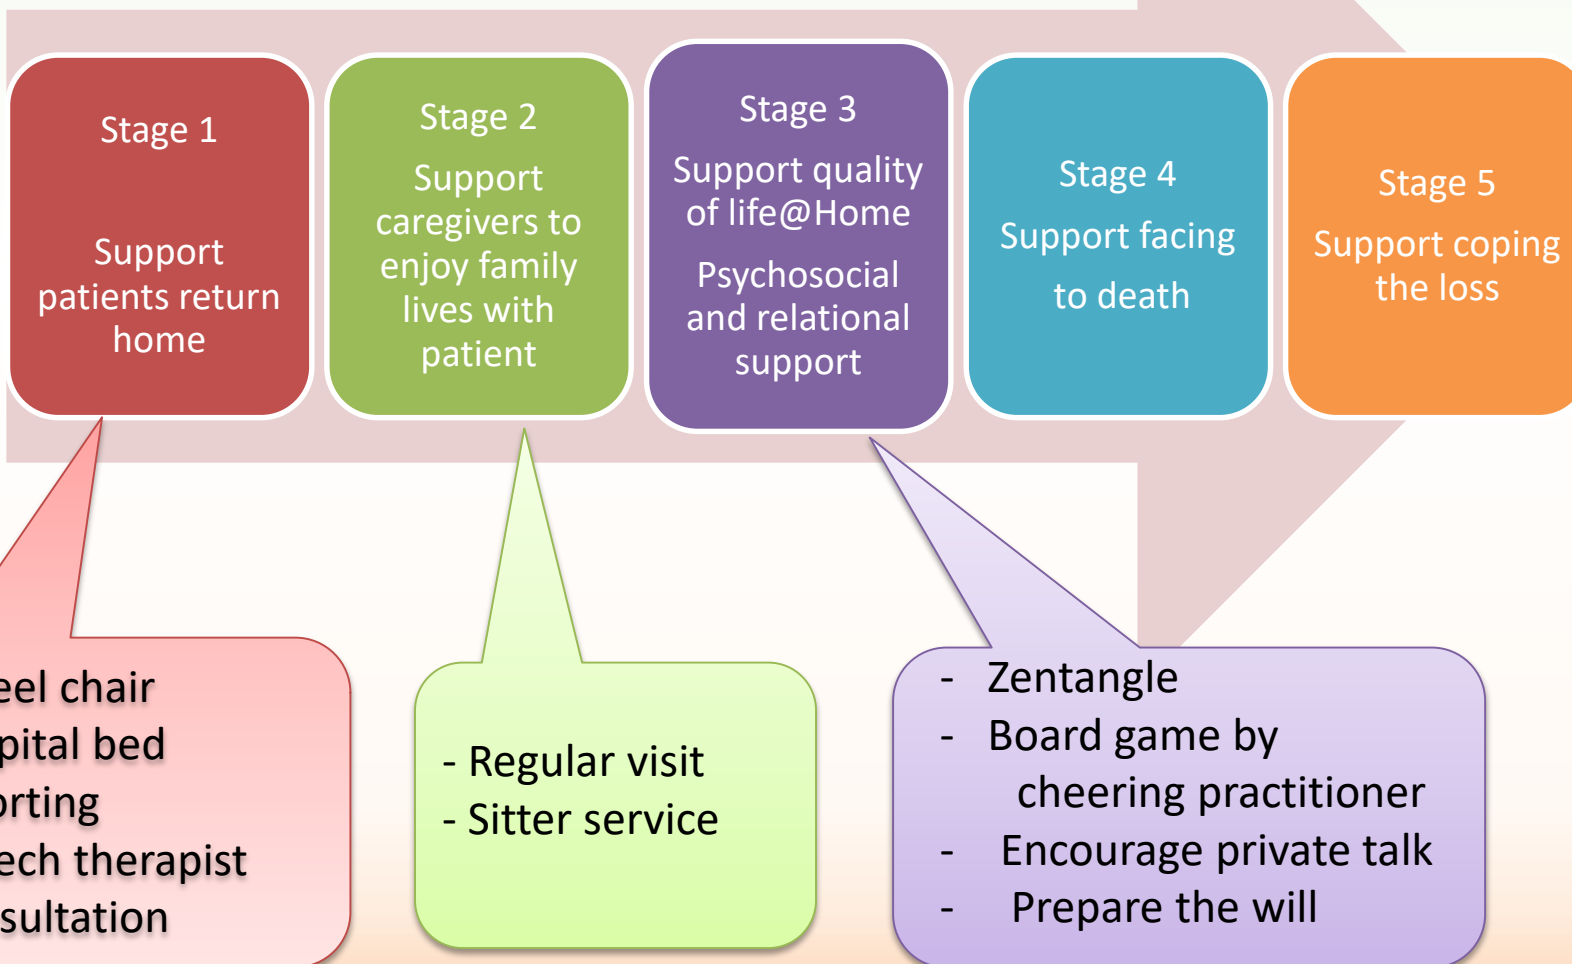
Stage 1

Support patients return home

Stage 2

Support caregivers to enjoy family lives with patient

Stage 3

Support quality of life@Home

Psychosocial and relational support

Stage 4

Support facing to death

Stage 5

Support coping the loss

eel chair
pital bed
rting
ech therapist
sultation

- Regular visit
- Sitter service

- Zentangle
- Board game by cheering practitioner
- Encourage private talk
- Prepare the will